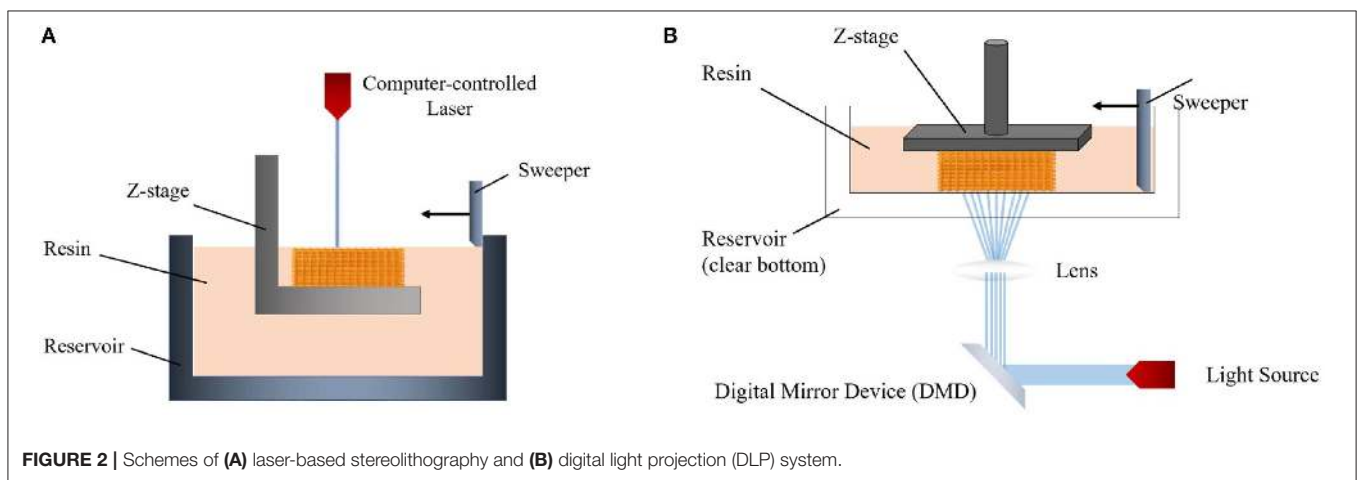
A

Computer-controlled Laser

Sweeper

Z-stage

Resin

Reservoir

B

Z-stage

Resin

Sweeper

Reservoir (clear bottom)

Lens

Digital Mirror Device (DMD)

Light Source

FIGURE 2 | Schemes of (A) laser-based stereolithography and (B) digital light projection (DLP) system.